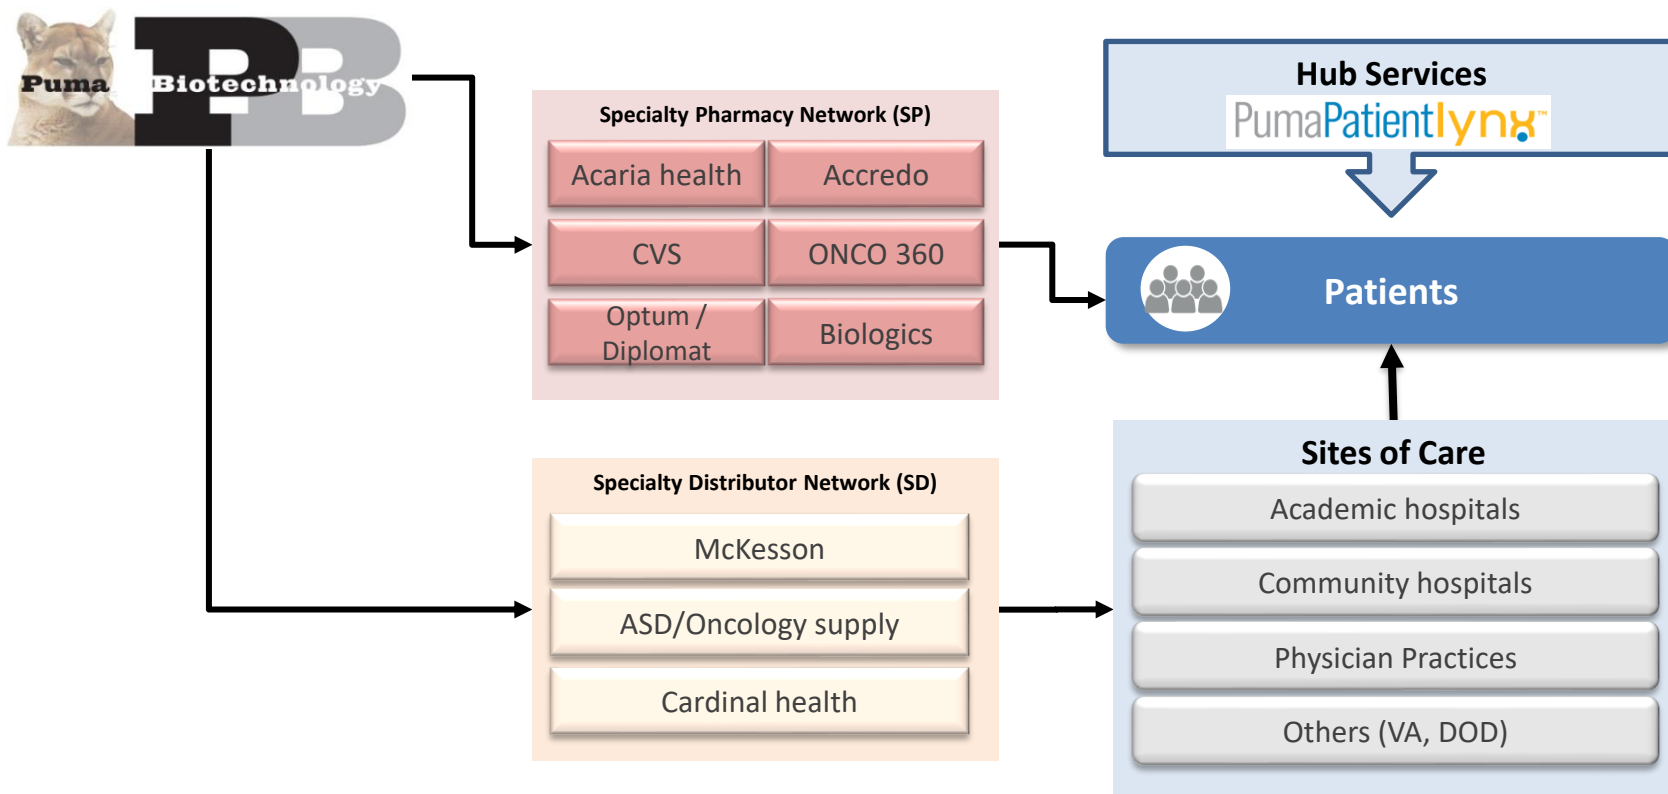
Puma PB Biotechnology

Specialty Pharmacy Network (SP)

| Acaria health | Accredo |
|---|---|
| CVS | ONCO 360 |
| Optum / Diplomat | Biologics |

Hub Services
PumaPatientlynx™

Patients

Specialty Distributor Network (SD)

McKesson

ASD/Oncology supply

Cardinal health

Sites of Care

Academic hospitals

Community hospitals

Physician Practices

Others (VA, DOD)